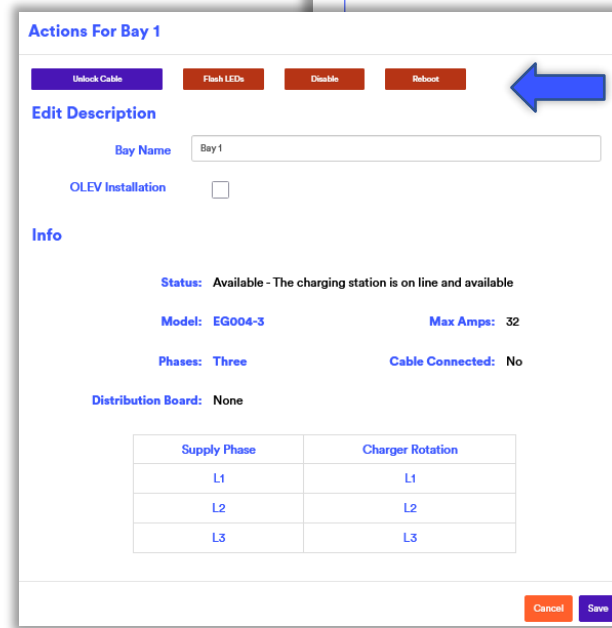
Actions For Bay 1

Unlock Cable | Flash LEDs | Disable | Reboot

Edit Description

Bay Name: Bay 1

OLEV Installation

Info

Status: Available - The charging station is on line and available

Model: EG004-3

Max Amps: 32

Phases: Three

Cable Connected: No

Distribution Board: None

| Supply Phase | Charger Rotation |
|---|---|
| L1 | L1 |
| L2 | L2 |
| L3 | L3 |

Cancel Save